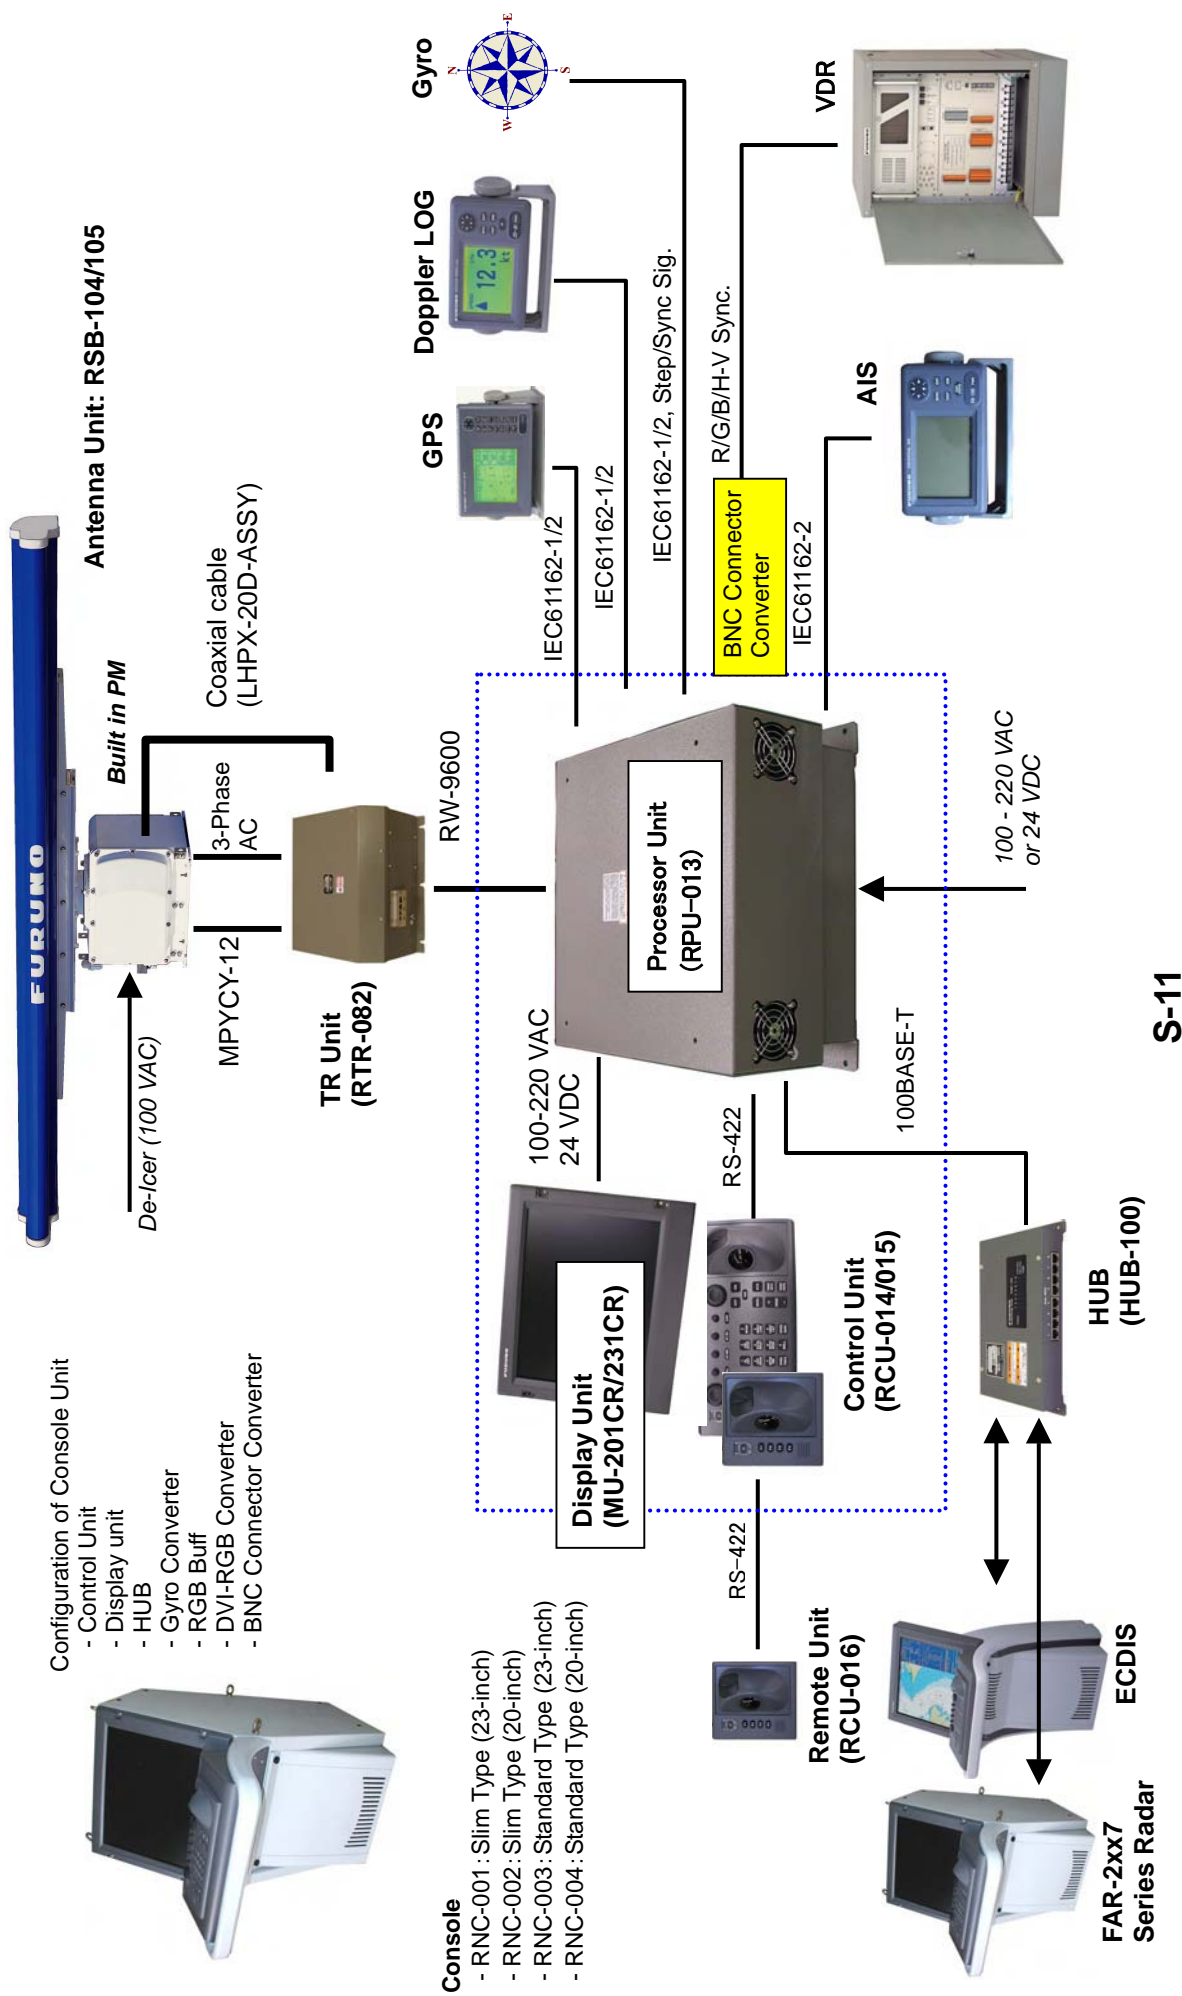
Antenna Unit: RSB-104/105

FURUNO

Built in PM

Coaxial cable
(LHPX-20D-ASSY)

3-Phase
AC

MPYCY-12

De-Icer (100 VAC)

TR Unit
(RTR-082)

RW-9600

GPS

Doppler LOG

12.3

Gyro

VDR

AIS

IEC61162-1/2

IEC61162-1/2

IEC61162-1/2, Step/Sync Sig.

R/G/B/H-V Sync.

BNC Connector
Converter

IEC61162-2

Processor Unit
(RPU-013)

100 - 220 VAC
or 24 VDC

100BASE-T

100-220 VAC
24 VDC

RS-422

Display Unit
(MU-201CR/231CR)

Control Unit
(RCU-014/015)

HUB
(HUB-100)

RS-422

Remote Unit
(RCU-016)

ECDIS

FAR-2xx7
Series Radar

S-11

Configuration of Console Unit
- Control Unit
- Display unit
- HUB
- Gyro Converter
- RGB Buff
- DVI-RGB Converter
- BNC Connector Converter

Console
- RNC-001: Slim Type (23-inch)
- RNC-002: Slim Type (20-inch)
- RNC-003: Standard Type (23-inch)
- RNC-004: Standard Type (20-inch)